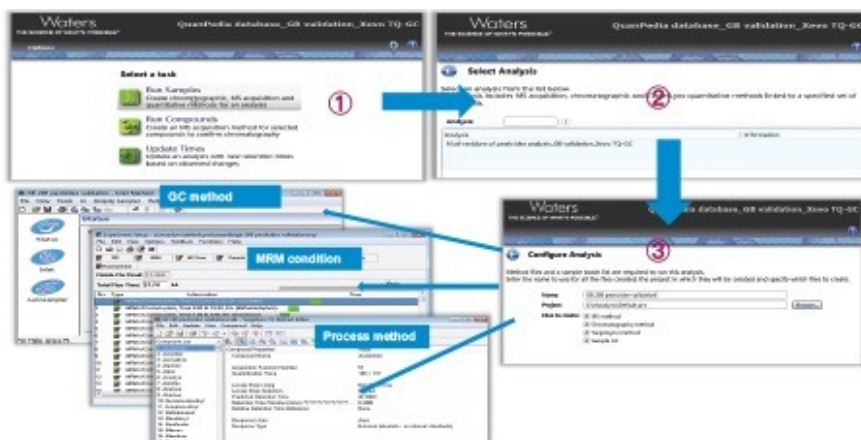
Waters
THE SCIENCE OF WHAT'S POSSIBLE
QuanPedia database_GB validation_Xevo TQ-GC

Select a task

Run Samples
Create chromatographic, MS acquisition and quantitative methods for an analysis

Run Compounds
Create an MS acquisition method for selected compounds to confirm chromatography

Update Times
Update an analysis with new retention times based on observed changes.

①

Waters
THE SCIENCE OF WHAT'S POSSIBLE
QuanPedia database_GB validation_Xevo TQ-GC

Select Analysis

②

Analysis
Information
Multi-residue of pesticides analysis_GB validation_Xevo TQ-GC

GC method

MRM condition

Process method

Waters
THE SCIENCE OF WHAT'S POSSIBLE
QuanPedia database_GB validation_Xevo TQ-GC

③

Configure Analysis

Method files and a sample batch file are required to run this analysis.

Name:
Project:
Browse...
Files to create:
MS method
Chromatography method
Targetlynx method
Sample list